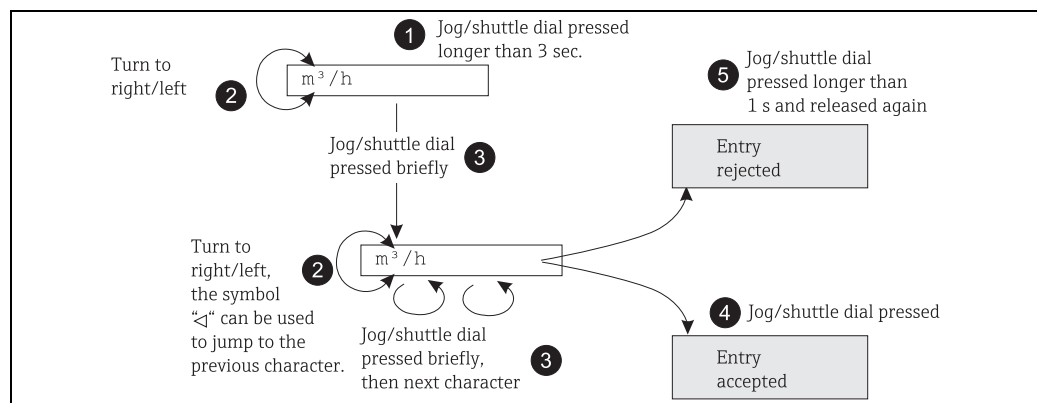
1 Jog/shuttle dial pressed longer than 3 sec.

Turn to right/left 2

m³/h

Jog/shuttle dial pressed briefly 3

5 Jog/shuttle dial pressed longer than 1 s and released again

Entry rejected

Turn to right/left, the symbol "◁" can be used to jump to the previous character. 2

m³/h

Jog/shuttle dial pressed briefly, then next character 3

4 Jog/shuttle dial pressed

Entry accepted